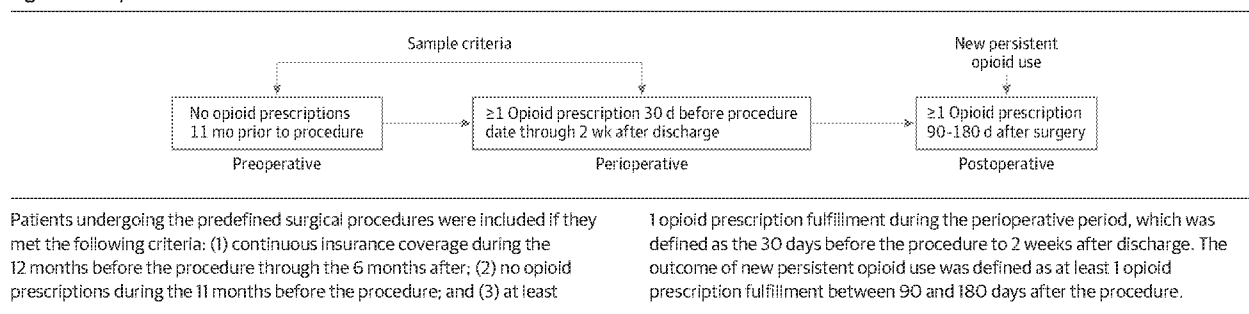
Sample criteria

New persistent opioid use

No opioid prescriptions 11 mo prior to procedure

Preoperative

≥1 Opioid prescription 30 d before procedure date through 2 wk after discharge

Perioperative

≥1 Opioid prescription 90-180 d after surgery

Postoperative

Patients undergoing the predefined surgical procedures were included if they met the following criteria: (1) continuous insurance coverage during the 12 months before the procedure through the 6 months after; (2) no opioid prescriptions during the 11 months before the procedure; and (3) at least 1 opioid prescription fulfillment during the perioperative period, which was defined as the 30 days before the procedure to 2 weeks after discharge. The outcome of new persistent opioid use was defined as at least 1 opioid prescription fulfillment between 90 and 180 days after the procedure.